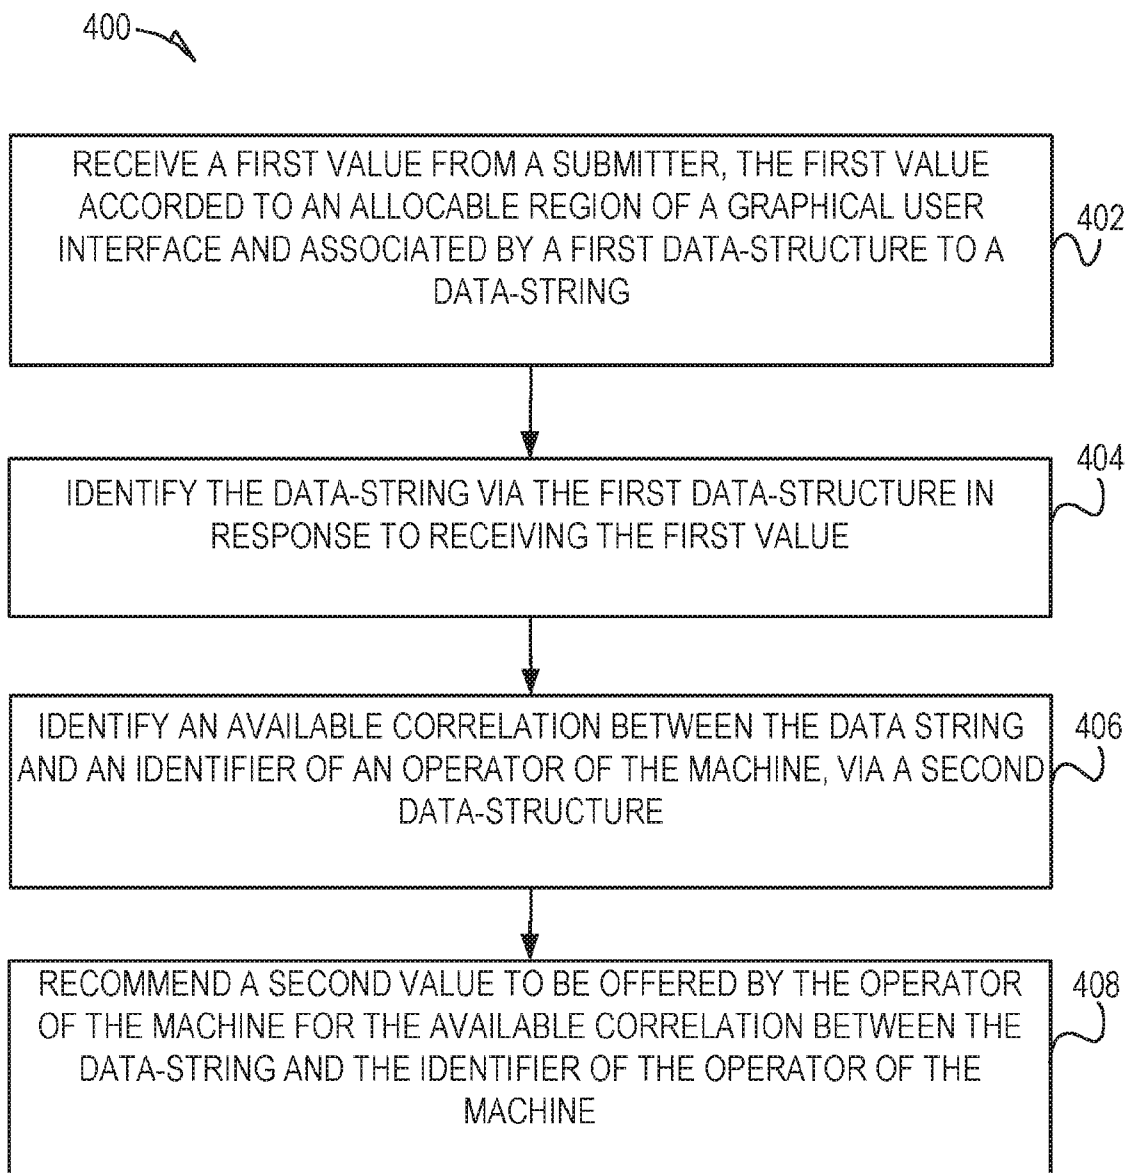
400

RECEIVE A FIRST VALUE FROM A SUBMITTER, THE FIRST VALUE ACCORDED TO AN ALLOCABLE REGION OF A GRAPHICAL USER INTERFACE AND ASSOCIATED BY A FIRST DATA-STRUCTURE TO A DATA-STRING

402

404

IDENTIFY THE DATA-STRING VIA THE FIRST DATA-STRUCTURE IN RESPONSE TO RECEIVING THE FIRST VALUE

IDENTIFY AN AVAILABLE CORRELATION BETWEEN THE DATA STRING AND AN IDENTIFIER OF AN OPERATOR OF THE MACHINE, VIA A SECOND DATA-STRUCTURE

406

RECOMMEND A SECOND VALUE TO BE OFFERED BY THE OPERATOR OF THE MACHINE FOR THE AVAILABLE CORRELATION BETWEEN THE DATA-STRING AND THE IDENTIFIER OF THE OPERATOR OF THE MACHINE

408